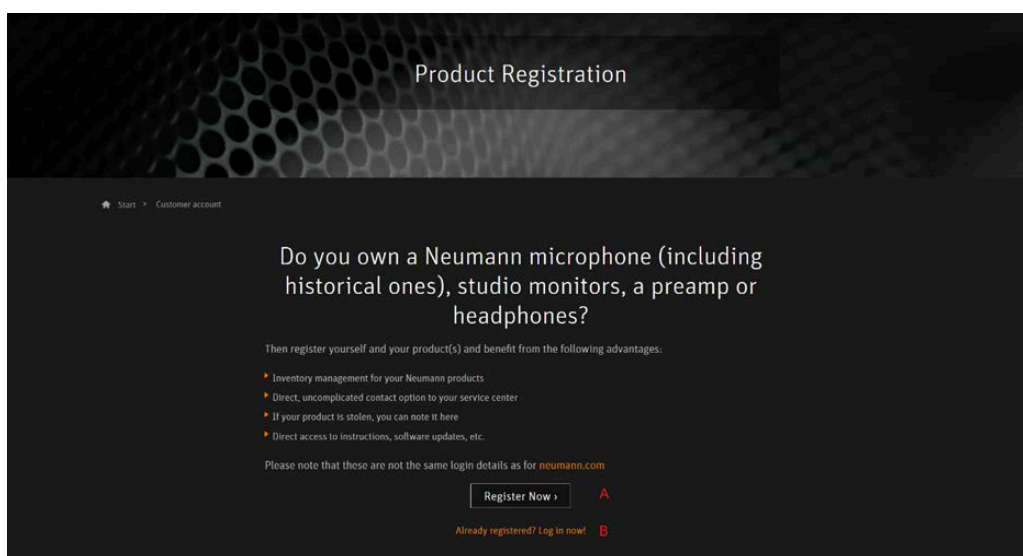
Product Registration

Start > Customer account

Do you own a Neumann microphone (including historical ones), studio monitors, a preamp or headphones?

Then register yourself and your product(s) and benefit from the following advantages:

- Inventory management for your Neumann products
- Direct, uncomplicated contact option to your service center
- If your product is stolen, you can note it here
- Direct access to instructions, software updates, etc.

Please note that these are not the same login details as for neumann.com

Register Now › A

Already registered? Log in now! B